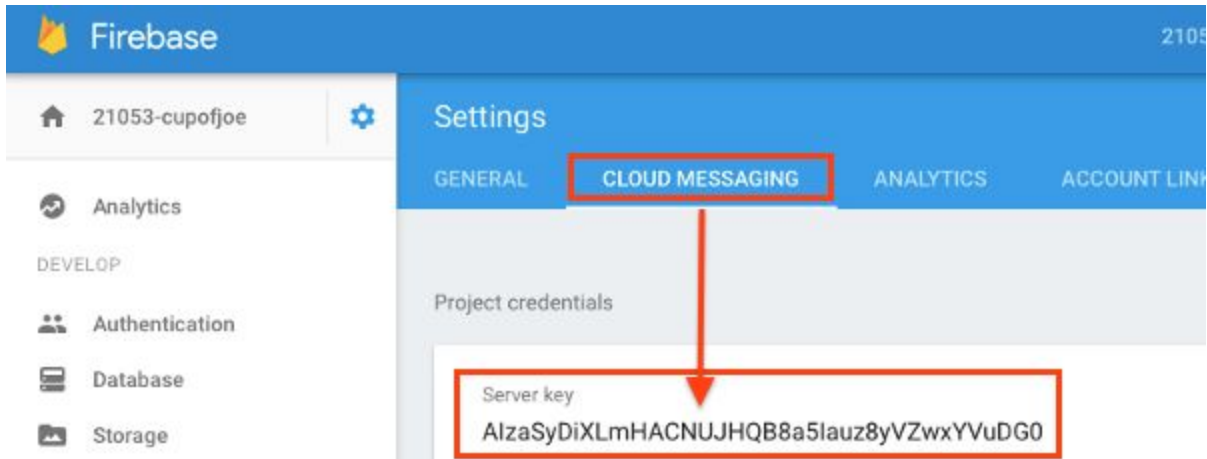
Firebase

2105

21053-cupofjoe

Settings

GENERAL CLOUD MESSAGING ANALYTICS ACCOUNT LINK

Analytics

DEVELOP

Authentication

Database

Storage

Project credentials

Server key

AIzaSyDiXLmHACNUJHQB8a5Iauz8yVZwxYVuDG0